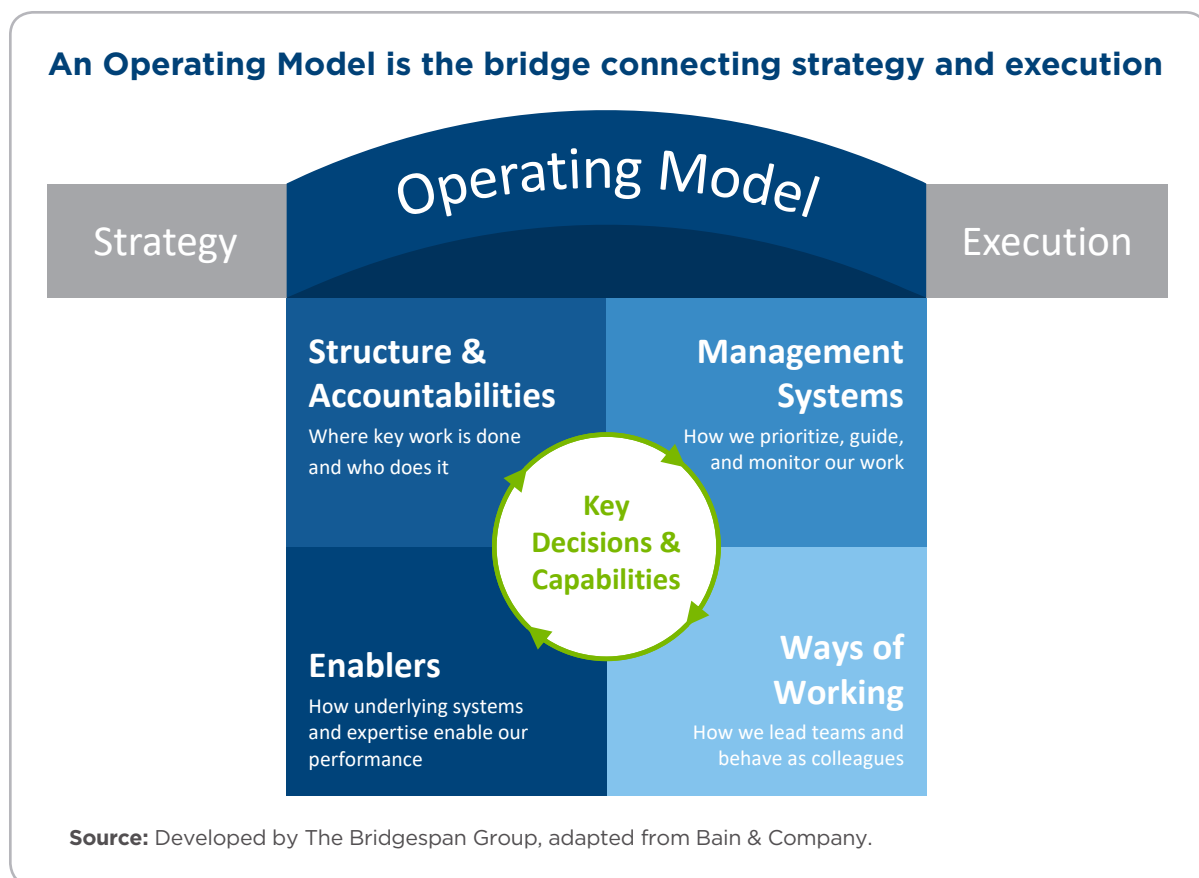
An Operating Model is the bridge connecting strategy and execution

Operating Model

Strategy

Execution

Structure & Accountabilities
Where key work is done and who does it

Management Systems
How we prioritize, guide, and monitor our work

Key Decisions & Capabilities

Enablers
How underlying systems and expertise enable our performance

Ways of Working
How we lead teams and behave as colleagues

**Source:** Developed by The Bridgespan Group, adapted from Bain & Company.